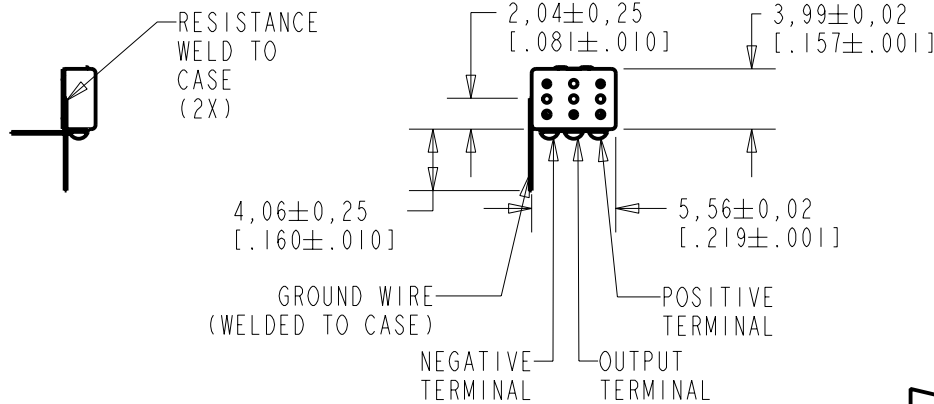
RESISTANCE WELD TO CASE (2X)

$2,04\pm0,25$ [$.081\pm.010$]

$3,99\pm0,02$ [$.157\pm.001$]

$4,06\pm0,25$ [$.160\pm.010$]

$5,56\pm0,02$ [$.219\pm.001$]

GROUND WIRE (WELDED TO CASE)

POSITIVE TERMINAL

NEGATIVE TERMINAL

OUTPUT TERMINAL

7